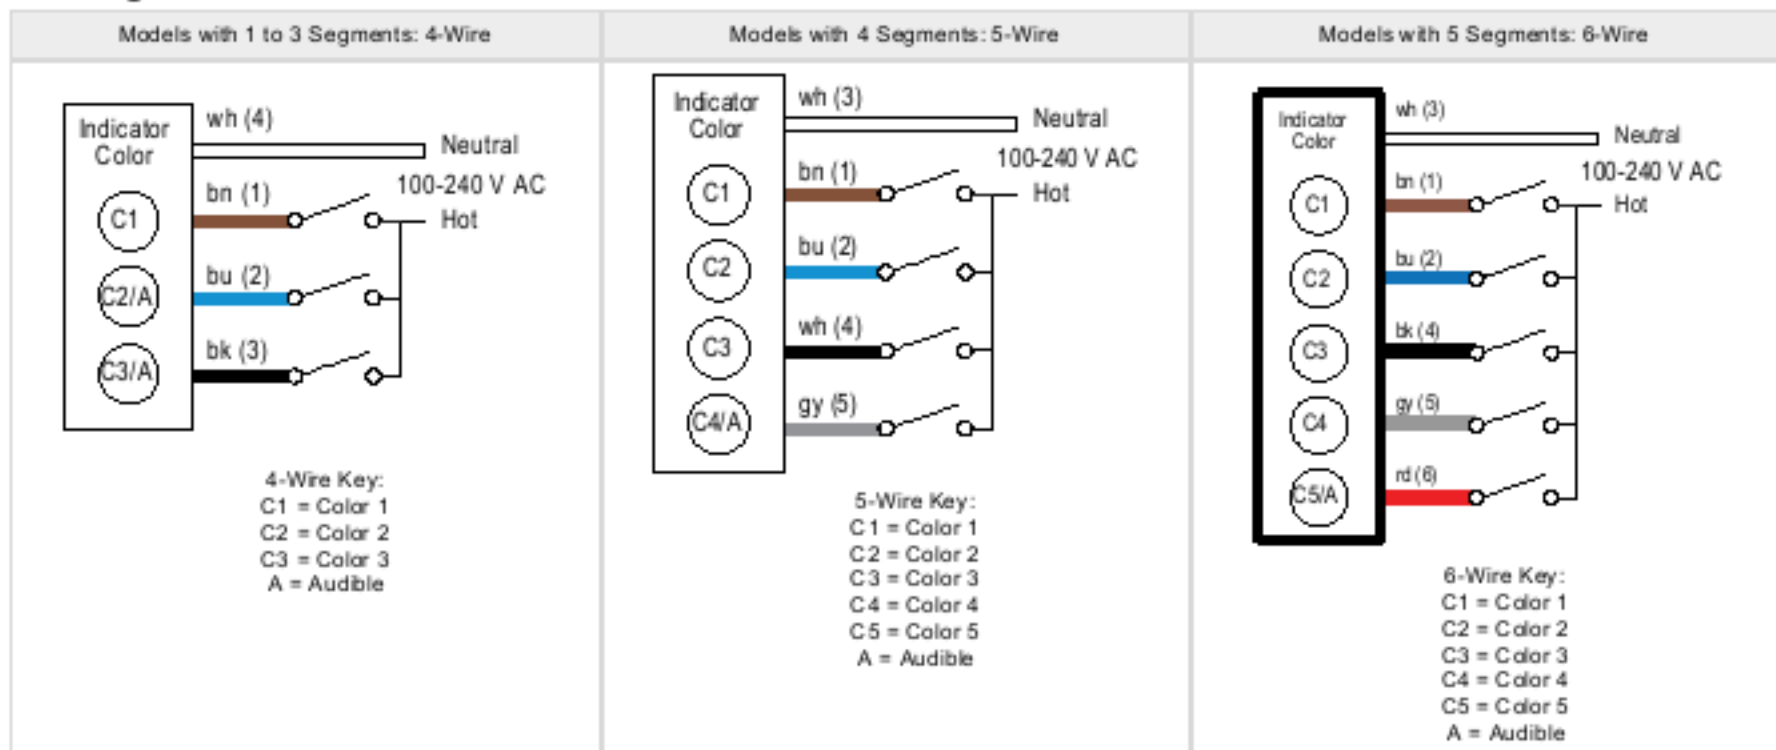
Models with 1 to 3 Segments: 4-Wire

Indicator Color
C1
C2/A
C3/A
wh (4)
Neutral
100-240 V AC
bn (1)
Hot
bu (2)
bk (3)

4-Wire Key:
C1 = Color 1
C2 = Color 2
C3 = Color 3
A = Audible

Models with 4 Segments: 5-Wire

Indicator Color
C1
C2
C3
C4/A
wh (3)
Neutral
100-240 V AC
bn (1)
Hot
bu (2)
wh (4)
gy (5)

5-Wire Key:
C 1 = Color 1
C 2 = Color 2
C 3 = Color 3
C 4 = Color 4
C 5 = Color 5
A = Audible

Models with 5 Segments: 6-Wire

Indicator Color
C1
C2
C3
C4
C5/A
wh (3)
Neutral
100-240 V AC
bn (1)
Hot
bu (2)
bk (4)
gy (5)
rd (6)

6-Wire Key:
C1 = Color 1
C2 = Color 2
C3 = Color 3
C4 = Color 4
C5 = Color 5
A = Audible